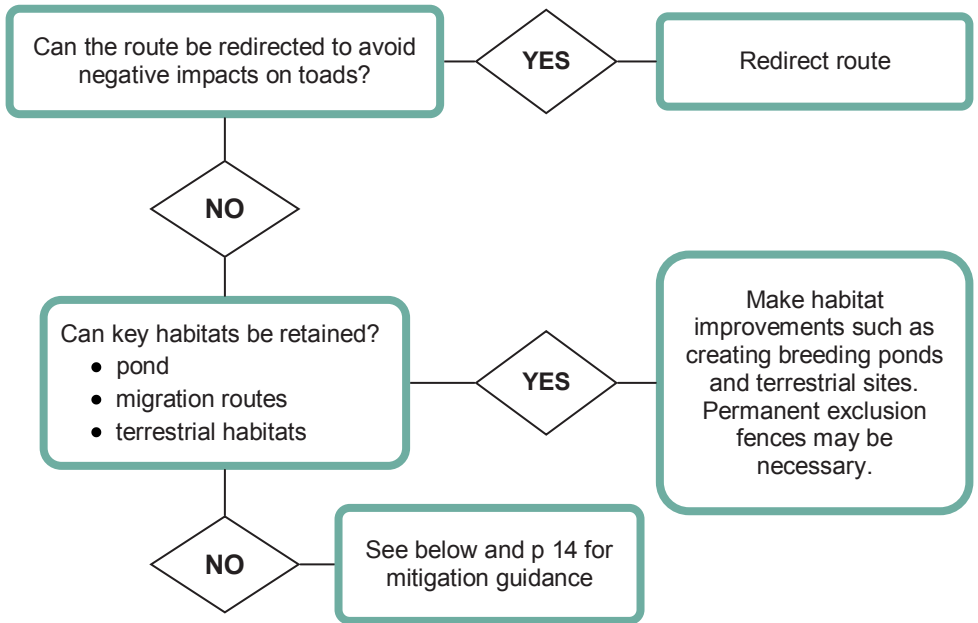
Can the route be redirected to avoid negative impacts on toads?

YES

Redirect route

NO

Can key habitats be retained?
- pond
- migration routes
- terrestrial habitats

YES

Make habitat improvements such as creating breeding ponds and terrestrial sites. Permanent exclusion fences may be necessary.

NO

See below and p 14 for mitigation guidance